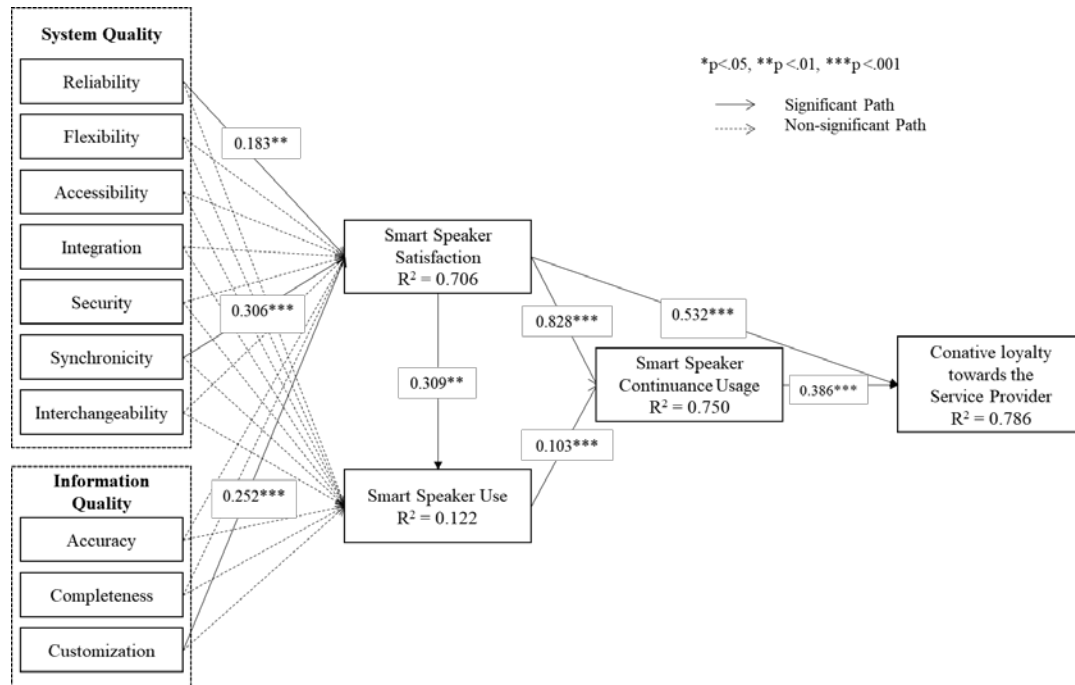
System Quality

Reliability

Flexibility

Accessibility

Integration

Security

Synchronicity

Interchangeability

Information Quality

Accuracy

Completeness

Customization

*p<.05, **p <.01, ***p <.001

Significant Path

Non-significant Path

0.183**

0.306***

0.252***

Smart Speaker Satisfaction
$R^2 = 0.706$

0.309**

Smart Speaker Use
$R^2 = 0.122$

0.828***

0.103***

Smart Speaker Continuance Usage
$R^2 = 0.750$

0.532***

0.386***

Conative loyalty towards the Service Provider
$R^2 = 0.786$